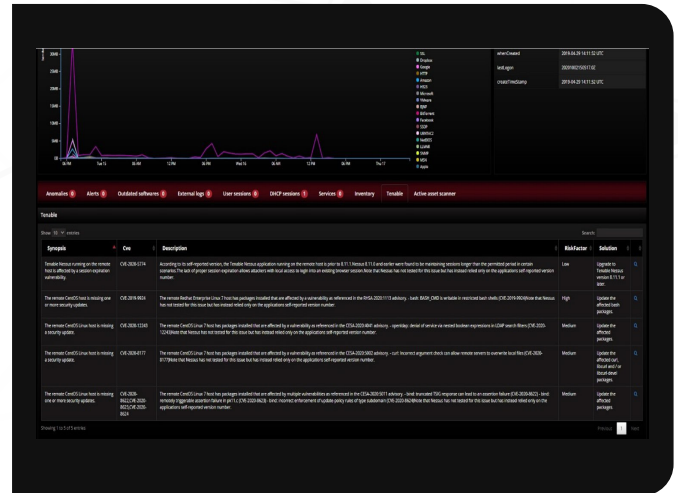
whenCreated 2019-04-29 14:11:52 UTC
lastLogon 2020100215:07:13Z
createTimeStamp 2019-04-29 14:11:52 UTC

SSL
Dropbox
Google
HTTP
Amazon
HTCI
Microsoft
Yahoo
Bittorrent
Facebook
SSDP
NetBIOS
LLMNR
DHCP
MDNS
Apple

Anomalies 0 Alerts 0 Outdated softwares 0 External logs 0 User sessions 0 DHCP sessions 0 Services 0 Inventory Tenable Active asset scanner

Tenable

Show 10 entries

Search:

| Synopsis | Cve | Description | RiskFactor | Solution |
|---|---|---|---|---|
| Tenable Nessus running on the remote host is affected by a session expiration vulnerability. | CVE-2020-5774 | According to its self-reported version, the Tenable Nessus application running on the remote host is prior to 8.11.1 Nessus 8.11.0 and earlier were found to be maintaining sessions longer than the permitted period in certain scenarios. The lack of proper session expiration allows attackers with local access to login into an existing browser session. Note that Nessus has not tested for this issue but has instead relied only on the applications self-reported version number. | Low | Upgrade to Tenable Nessus version 8.11.1 or later. |
| The remote CentOS host is missing one or more security updates. | CVE-2019-9924 | The remote Redhat Enterprise Linux 7 host has packages installed that are affected by a vulnerability as referenced in the RHSA-2020:1113 advisory. - bash: BASH_CMD is writable in restricted bash shells (CVE-2019-9924)Note that Nessus has not tested for this issue but has instead relied only on the applications self-reported version number. | High | Update the affected bash packages. |
| The remote CentOS Linux host is missing a security update. | CVE-2020-12243 | The remote CentOS Linux 7 host has packages installed that are affected by a vulnerability as referenced in the CESA-2020:4041 advisory. - openldap: denial of service via nested boolean expressions in LDAP search filters (CVE-2020-12243)Note that Nessus has not tested for this issue but has instead relied only on the applications self-reported version number. | Medium | Update the affected packages. |
| The remote CentOS Linux host is missing a security update. | CVE-2020-8177 | The remote CentOS Linux 7 host has packages installed that are affected by a vulnerability as referenced in the CESA-2020:5002 advisory. - curl: Incorrect argument check can allow remote servers to overwrite local files (CVE-2020-8177)Note that Nessus has not tested for this issue but has instead relied only on the applications self-reported version number. | Medium | Update the affected curl, libcurl and / or libcurl-devel packages. |
| The remote CentOS Linux host is missing one or more security updates. | CVE-2020-8622,CVE-2020-8623,CVE-2020-8624 | The remote CentOS Linux 7 host has packages installed that are affected by multiple vulnerabilities as referenced in the CESA-2020:5011 advisory. - bind: truncated TSIG response can lead to an assertion failure (CVE-2020-8622) - bind: remotely triggerable assertion failure in pk11.c (CVE-2020-8623) - bind: incorrect enforcement of update-policy rules of type subdomain (CVE-2020-8624)Note that Nessus has not tested for this issue but has instead relied only on the applications self-reported version number. | Medium | Update the affected packages. |

Showing 1 to 5 of 5 entries

Previous 1 Next